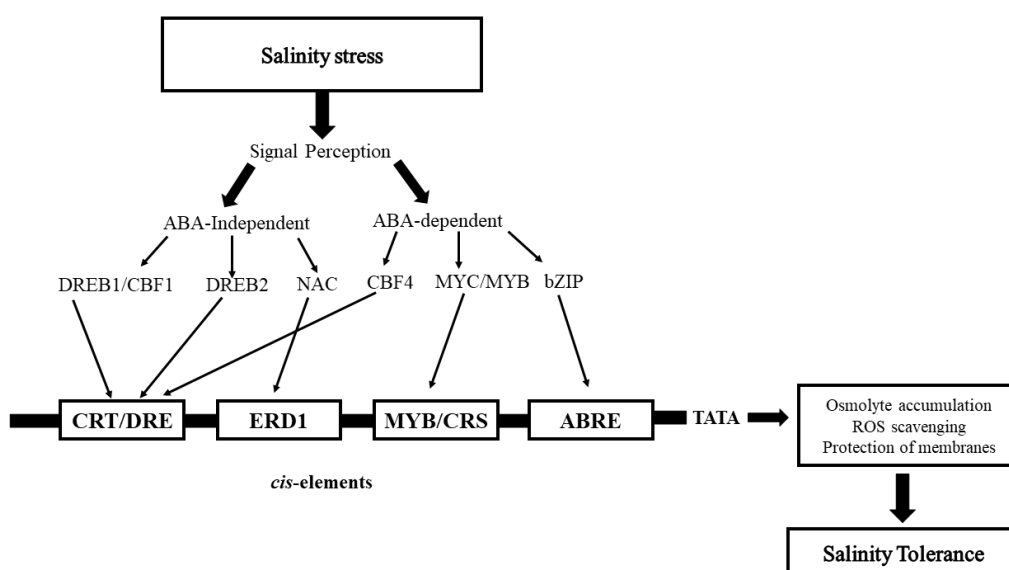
Salinity stress

Signal Perception

ABA-Independent

ABA-dependent

DREB1/CBF1

DREB2

NAC

CBF4

MYC/MYB

bZIP

CRT/DRE

ERD1

MYB/CRS

ABRE

TATA

Osmolyte accumulation
ROS scavenging
Protection of membranes

*cis*-elements

Salinity Tolerance